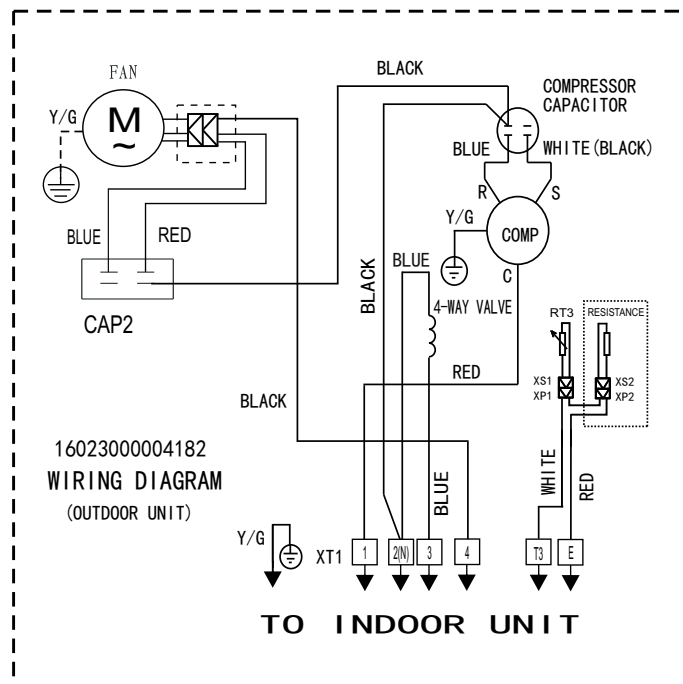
FAN
M
~
Y/G
BLUE
RED
CAP2
BLACK
COMPRESSOR CAPACITOR
BLUE
WHITE(BLACK)
R
S
Y/G
COMP
C
BLACK
BLUE
4-WAY VALVE
RED
BLACK
RT3
RESISTANCE
XS1
XP1
XS2
XP2
16023000004182
WIRING DIAGRAM
(OUTDOOR UNIT)
BLUE
WHITE
RED
Y/G
XT1
1
2(N)
3
4
T3
E
TO INDOOR UNIT